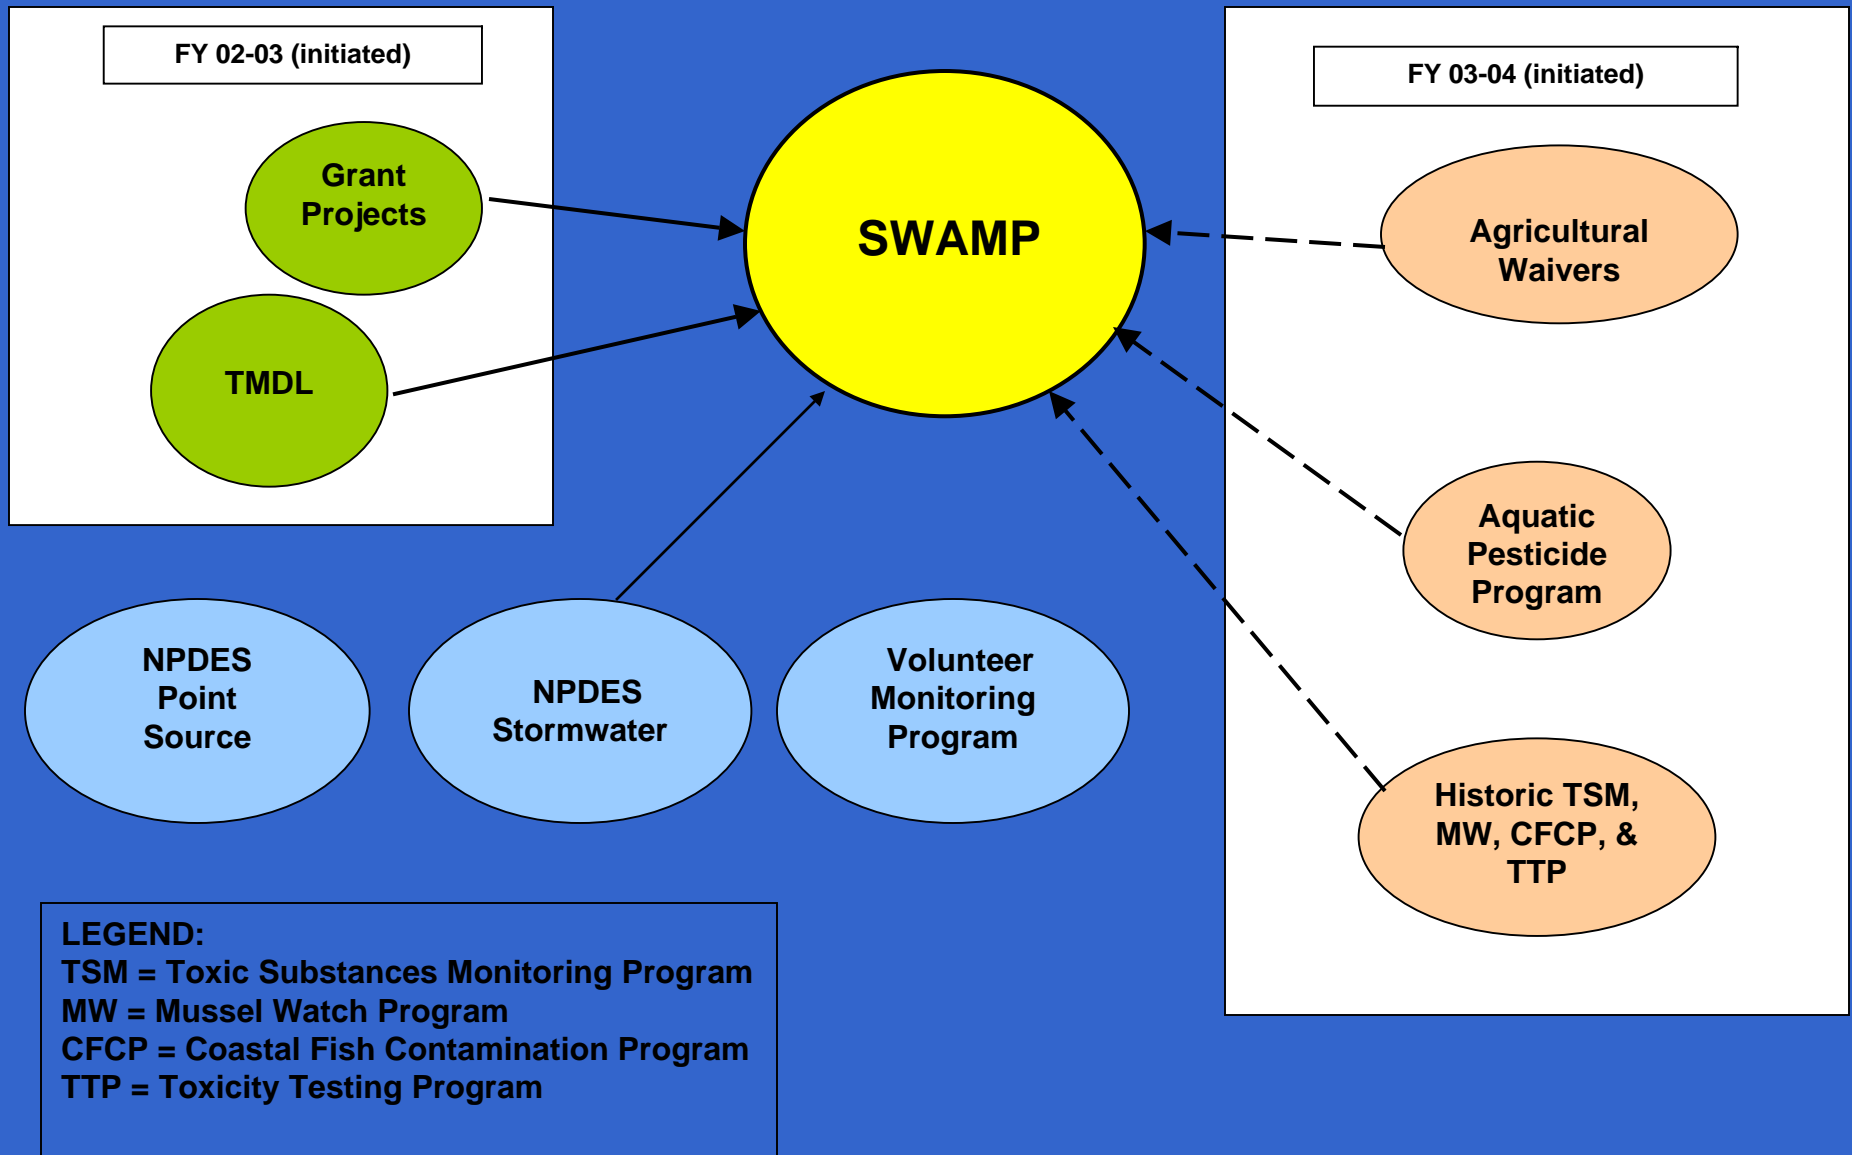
FY 02-03 (initiated)

Grant Projects

TMDL

SWAMP

FY 03-04 (initiated)

Agricultural Waivers

Aquatic Pesticide Program

Historic TSM, MW, CFCP, & TTP

NPDES Point Source

NPDES Stormwater

Volunteer Monitoring Program

LEGEND:
TSM = Toxic Substances Monitoring Program
MW = Mussel Watch Program
CFCP = Coastal Fish Contamination Program
TTP = Toxicity Testing Program